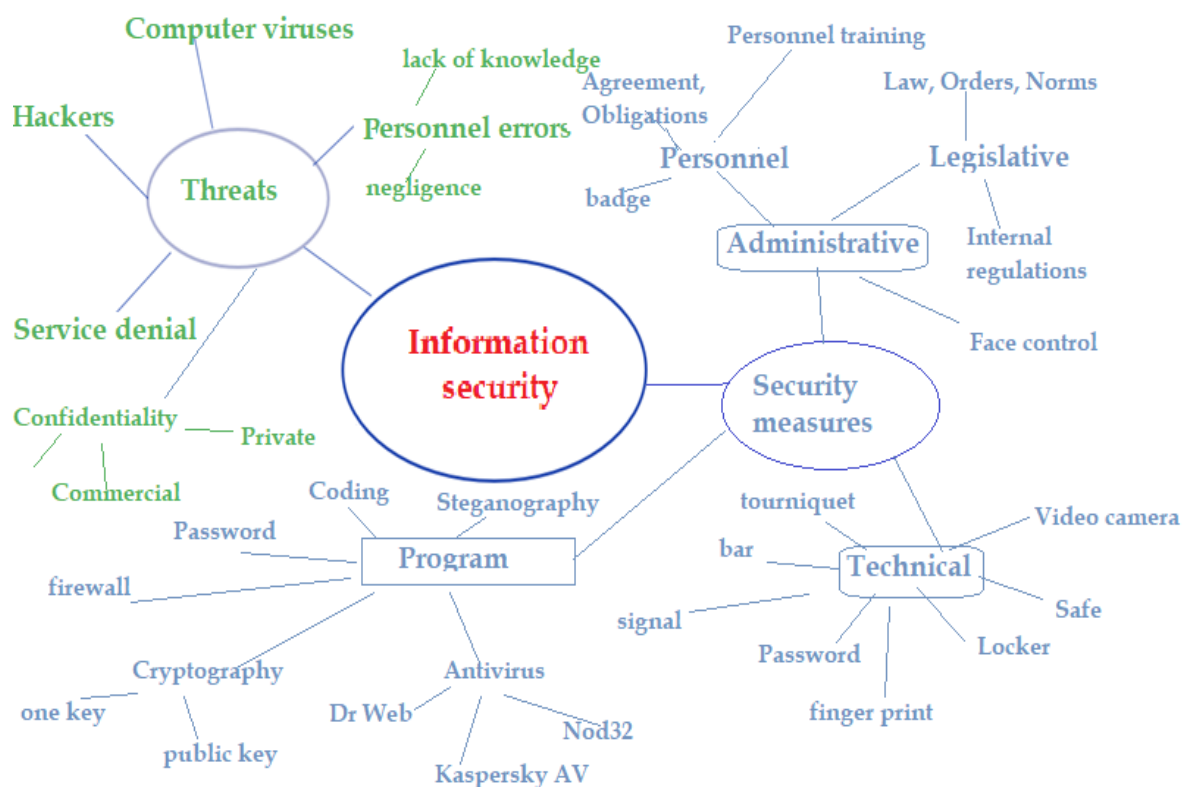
Computer viruses

Hackers

Threats

lack of knowledge

Personnel errors

negligence

Service denial

Confidentiality

Private

Commercial

Information security

Personnel training

Agreement, Obligations

Personnel

badge

Law, Orders, Norms

Legislative

Administrative

Internal regulations

Face control

Security measures

Coding

Steganography

Password

Program

firewall

Cryptography

one key

public key

Antivirus

Dr Web

Nod32

Kaspersky AV

tourniquet

Video camera

bar

Technical

Safe

signal

Password

Locker

finger print